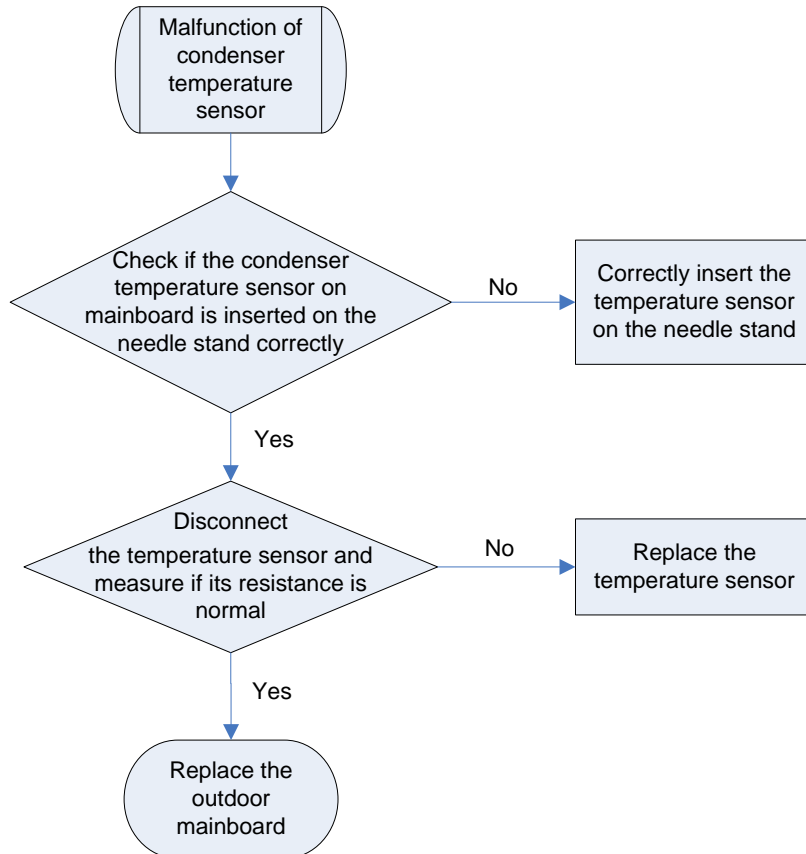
Malfunction of condenser temperature sensor

Check if the condenser temperature sensor on mainboard is inserted on the needle stand correctly

No

Correctly insert the temperature sensor on the needle stand

Yes

Disconnect the temperature sensor and measure if its resistance is normal

No

Replace the temperature sensor

Yes

Replace the outdoor mainboard